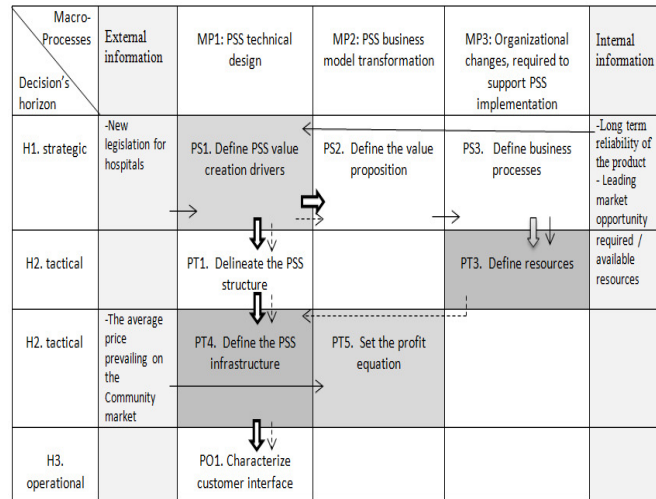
| Macro-Processes / Decision's horizon | External information | MP1: PSS technical design | MP2: PSS business model transformation | MP3: Organizational changes, required to support PSS implementation | Internal information |
|---|---|---|---|---|---|
| H1. strategic | -New legislation for hospitals | PS1. Define PSS value creation drivers | PS2. Define the value proposition | PS3. Define business processes | -Long term reliability of the product - Leading market opportunity |
| H2. tactical | | PT1. Delineate the PSS structure | | PT3. Define resources | required / available resources |
| H2. tactical | -The average price prevailing on the Community market | PT4. Define the PSS infrastructure | PT5. Set the profit equation | | |
| H3. operational | | PO1. Characterize customer interface | | | |